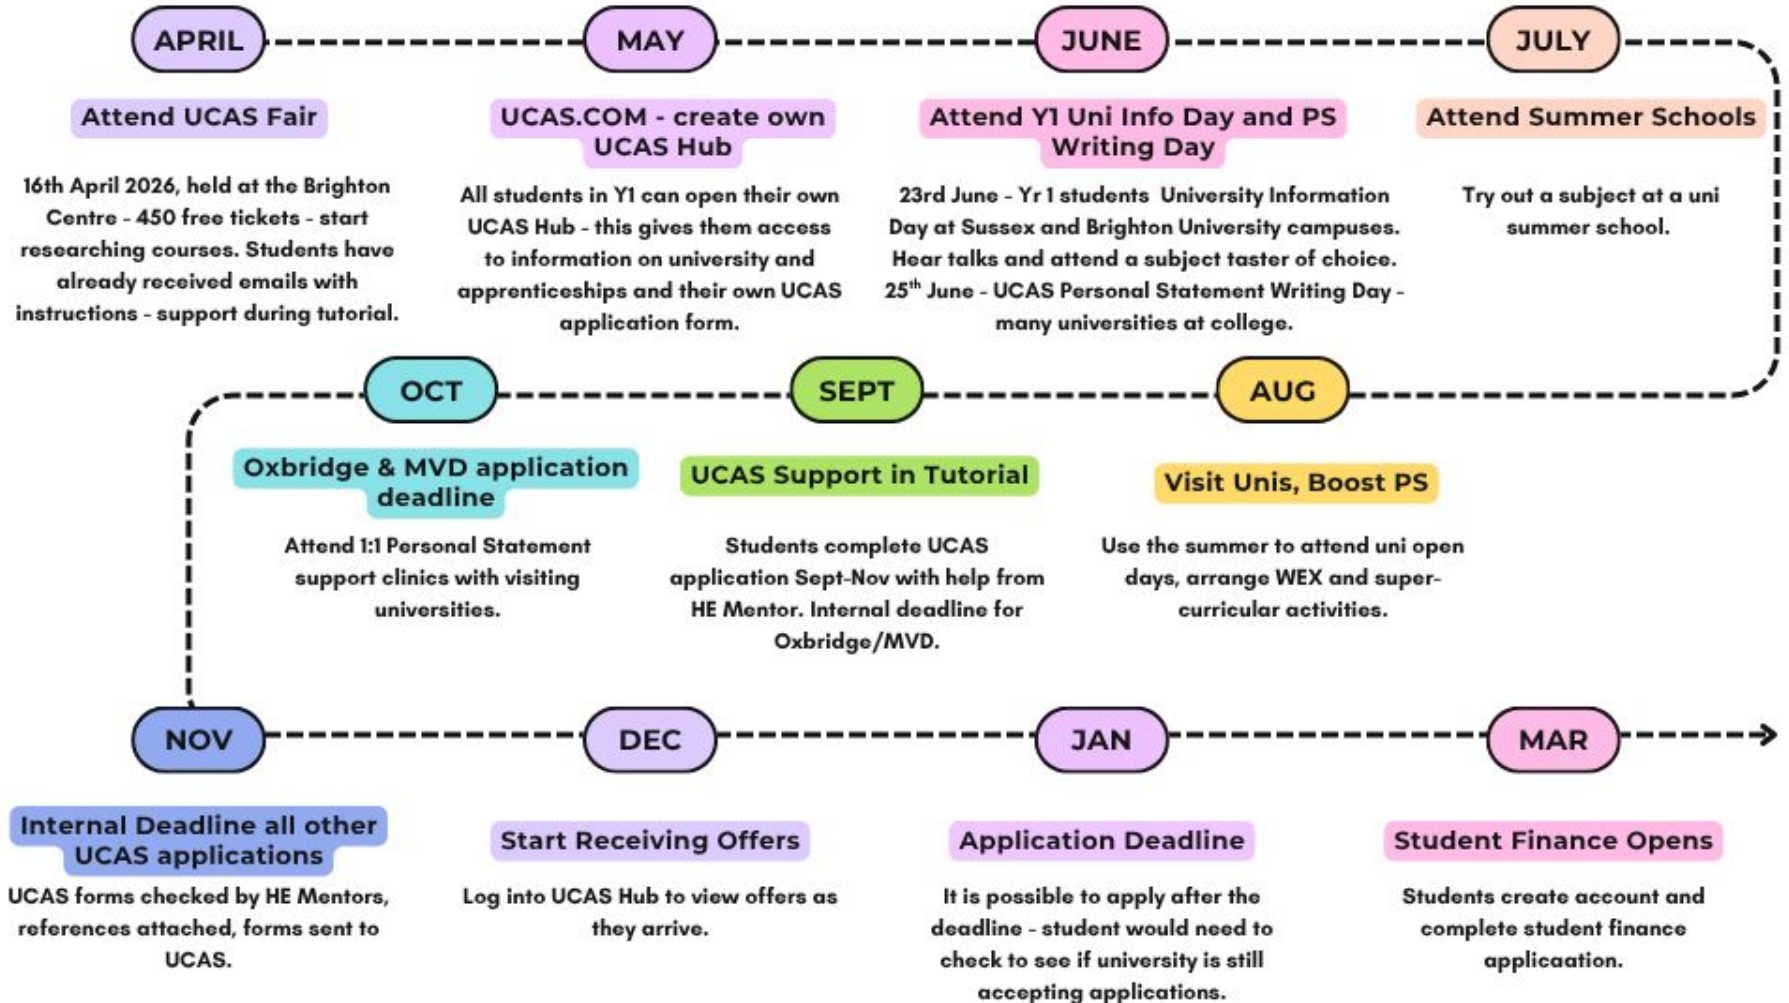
APRIL

Attend UCAS Fair

16th April 2026, held at the Brighton Centre - 450 free tickets - start researching courses. Students have already received emails with instructions - support during tutorial.

MAY

UCAS.COM - create own UCAS Hub

All students in Y1 can open their own UCAS Hub - this gives them access to information on university and apprenticeships and their own UCAS application form.

JUNE

Attend Y1 Uni Info Day and PS Writing Day

23rd June - Yr 1 students University Information Day at Sussex and Brighton University campuses. Hear talks and attend a subject taster of choice. 25$^{th}$ June - UCAS Personal Statement Writing Day - many universities at college.

JULY

Attend Summer Schools

Try out a subject at a uni summer school.

OCT

Oxbridge & MVD application deadline

Attend 1:1 Personal Statement support clinics with visiting universities.

SEPT

UCAS Support in Tutorial

Students complete UCAS application Sept-Nov with help from HE Mentor. Internal deadline for Oxbridge/MVD.

AUG

Visit Unis, Boost PS

Use the summer to attend uni open days, arrange WEX and super-curricular activities.

NOV

Internal Deadline all other UCAS applications

UCAS forms checked by HE Mentors, references attached, forms sent to UCAS.

DEC

Start Receiving Offers

Log into UCAS Hub to view offers as they arrive.

JAN

Application Deadline

It is possible to apply after the deadline - student would need to check to see if university is still accepting applications.

MAR

Student Finance Opens

Students create account and complete student finance applicaation.